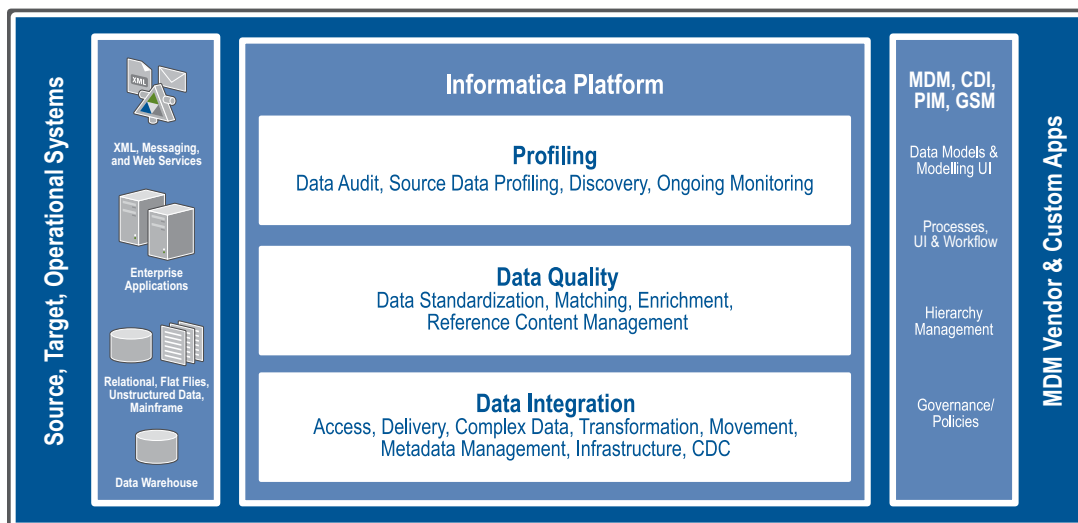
Source, Target, Operational Systems

XML

XML, Messaging, and Web Services

Enterprise Applications

Relational, Flat Flies, Unstructured Data, Mainframe

Data Warehouse

Informatica Platform

Profiling
Data Audit, Source Data Profiling, Discovery, Ongoing Monitoring

Data Quality
Data Standardization, Matching, Enrichment, Reference Content Management

Data Integration
Access, Delivery, Complex Data, Transformation, Movement, Metadata Management, Infrastructure, CDC

MDM, CDI, PIM, GSM

Data Models & Modelling UI

Processes, UI & Workflow

Hierarchy Management

Governance/ Policies

MDM Vendor & Custom Apps